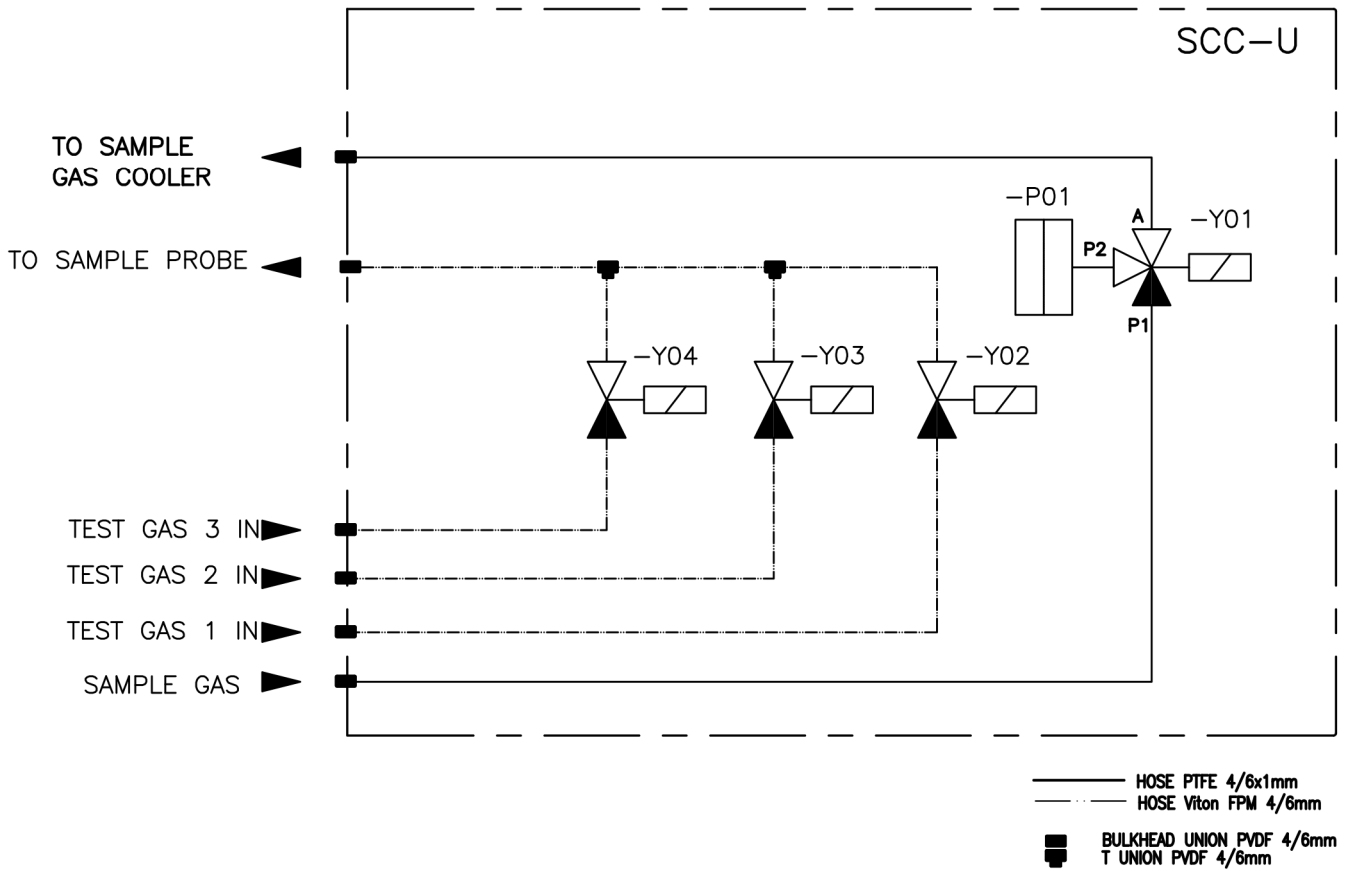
SCC–U

TO SAMPLE GAS COOLER

TO SAMPLE PROBE

–P01

A

–Y01

P2

P1

–Y04

–Y03

–Y02

TEST GAS 3 IN

TEST GAS 2 IN

TEST GAS 1 IN

SAMPLE GAS

HOSE PTFE 4/6x1mm
HOSE Viton FPM 4/6mm

BULKHEAD UNION PVDF 4/6mm
T UNION PVDF 4/6mm